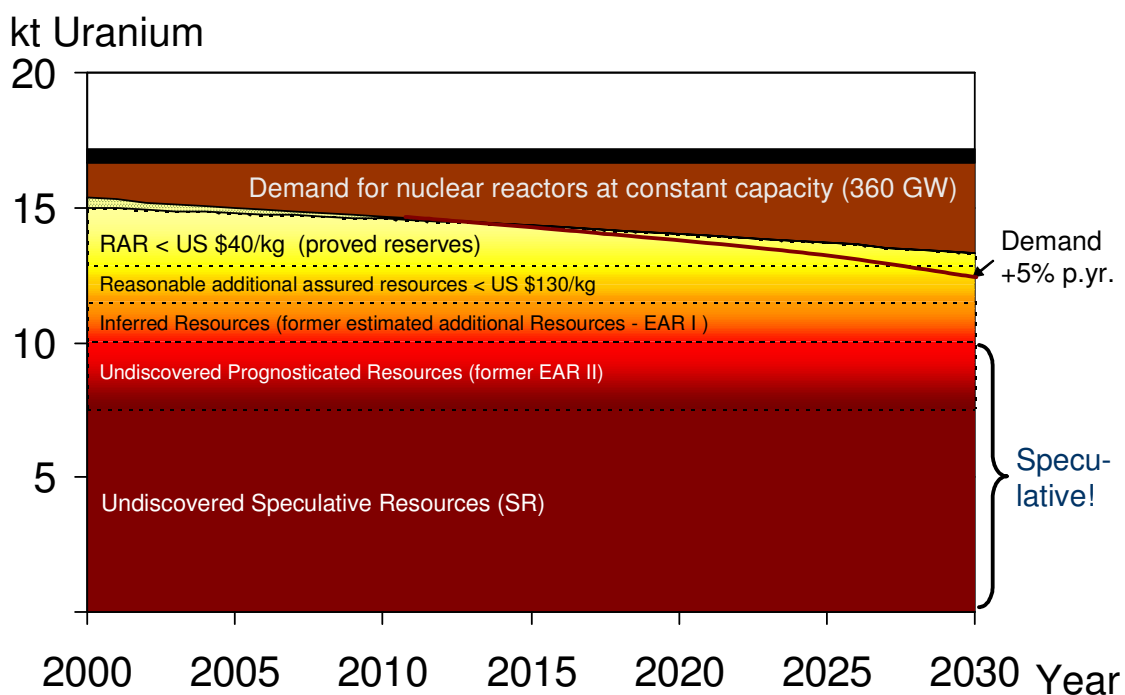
kt Uranium

20

15

10

5

Demand for nuclear reactors at constant capacity (360 GW)

RAR < US $40/kg (proved reserves)

Reasonable additional assured resources < US $130/kg

Inferred Resources (former estimated additional Resources - EAR I )

Undiscovered Prognosticated Resources (former EAR II)

Undiscovered Speculative Resources (SR)

Demand +5% p.yr.

Speculative!

2000 2005 2010 2015 2020 2025 2030 Year